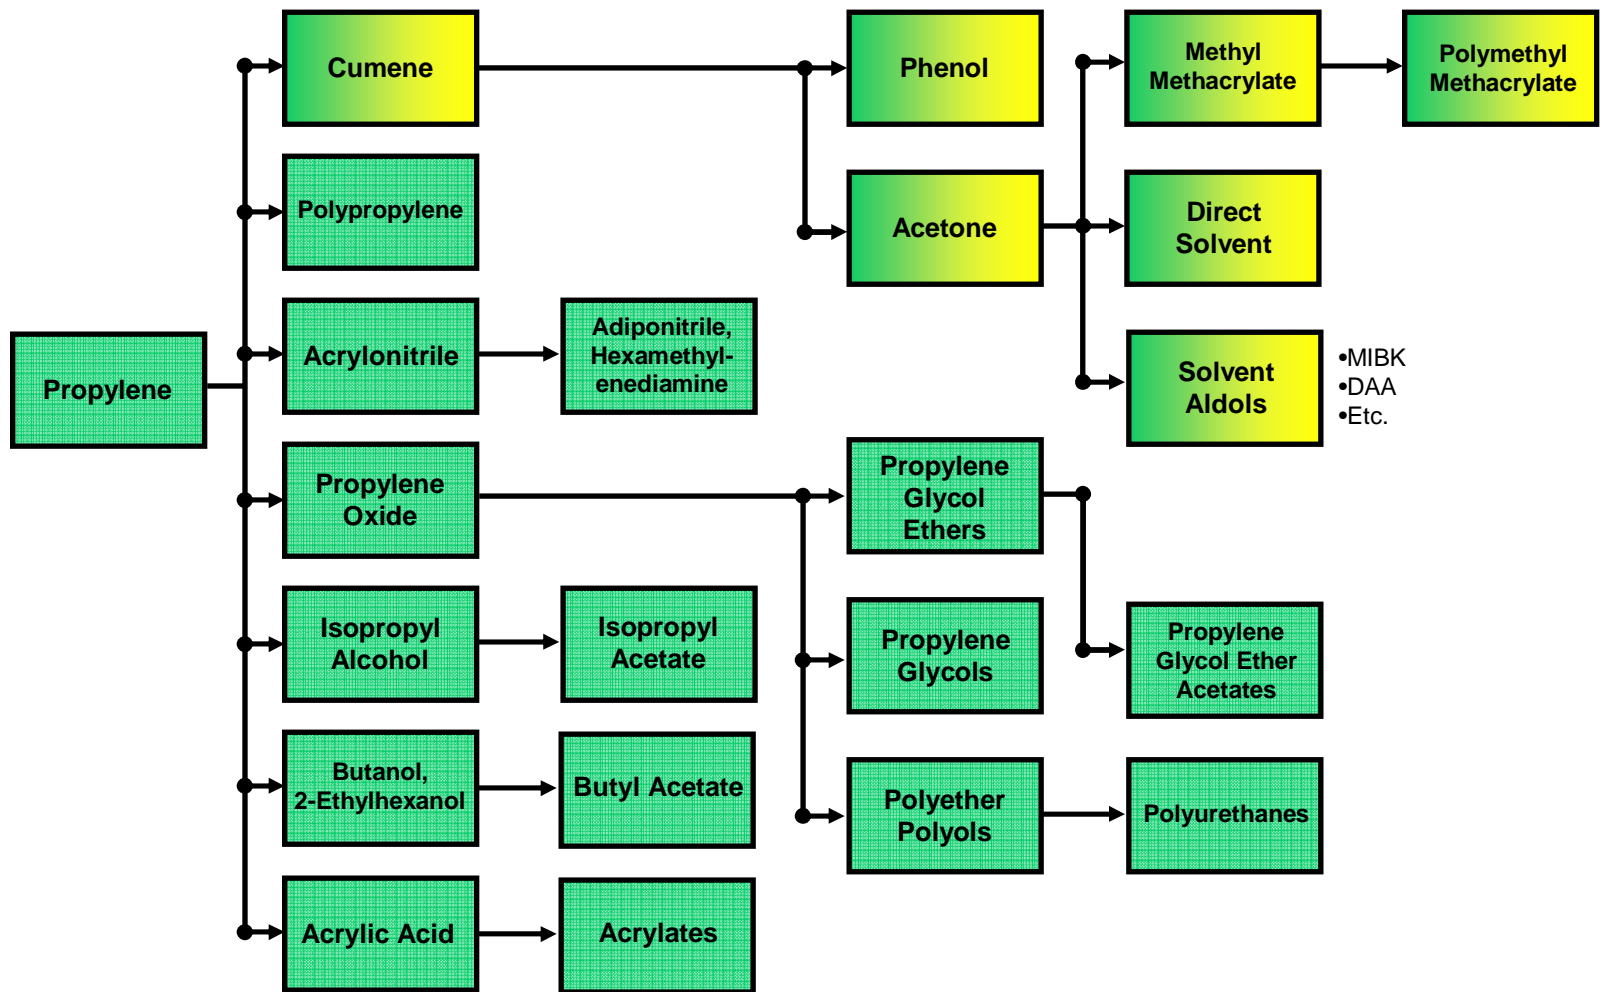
Propylene

Cumene

Phenol

Methyl Methacrylate

Polymethyl Methacrylate

Polypropylene

Acetone

Direct Solvent

Acrylonitrile

Adiponitrile, Hexamethylenediamine

Solvent Aldols

•MIBK
•DAA
•Etc.

Propylene Oxide

Propylene Glycol Ethers

Isopropyl Alcohol

Isopropyl Acetate

Propylene Glycols

Propylene Glycol Ether Acetates

Butanol, 2-Ethylhexanol

Butyl Acetate

Polyether Polyols

Polyurethanes

Acrylic Acid

Acrylates